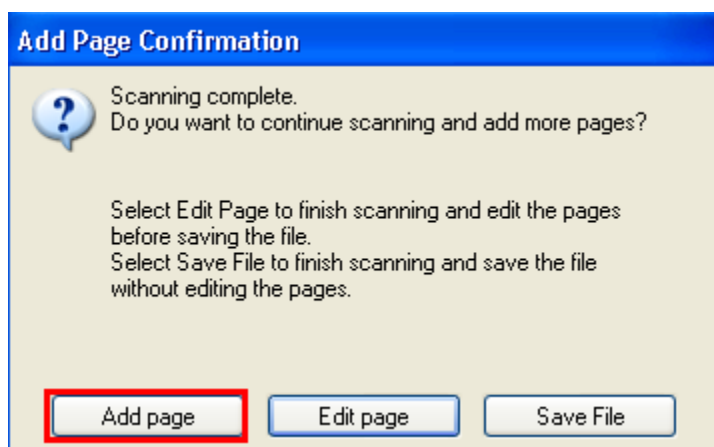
Add Page Confirmation

Scanning complete.
Do you want to continue scanning and add more pages?

Select Edit Page to finish scanning and edit the pages before saving the file.
Select Save File to finish scanning and save the file without editing the pages.

Add page
Edit page
Save File